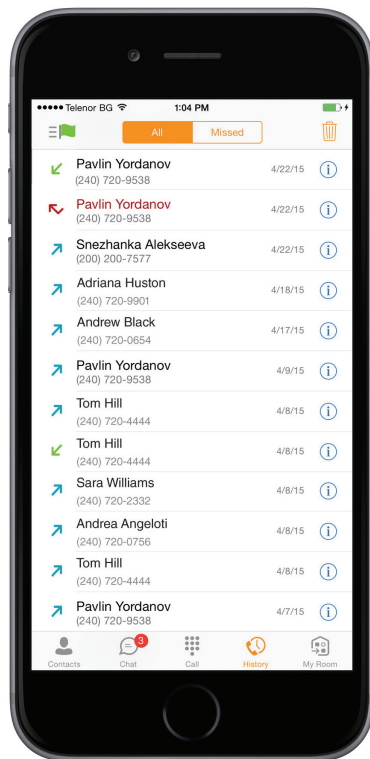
●●●●● Telenor BG 1:04 PM

All Missed

Pavlin Yordanov
(240) 720-9538
4/22/15

Pavlin Yordanov
(240) 720-9538
4/22/15

Snezhanka Alekseeva
(200) 200-7577
4/22/15

Adriana Huston
(240) 720-9901
4/18/15

Andrew Black
(240) 720-0654
4/17/15

Pavlin Yordanov
(240) 720-9538
4/9/15

Tom Hill
(240) 720-4444
4/8/15

Tom Hill
(240) 720-4444
4/8/15

Sara Williams
(240) 720-2332
4/8/15

Andrea Angeloti
(240) 720-0756
4/8/15

Tom Hill
(240) 720-4444
4/8/15

Pavlin Yordanov
(240) 720-9538
4/7/15

Contacts
3
Chat
Call
History
My Room